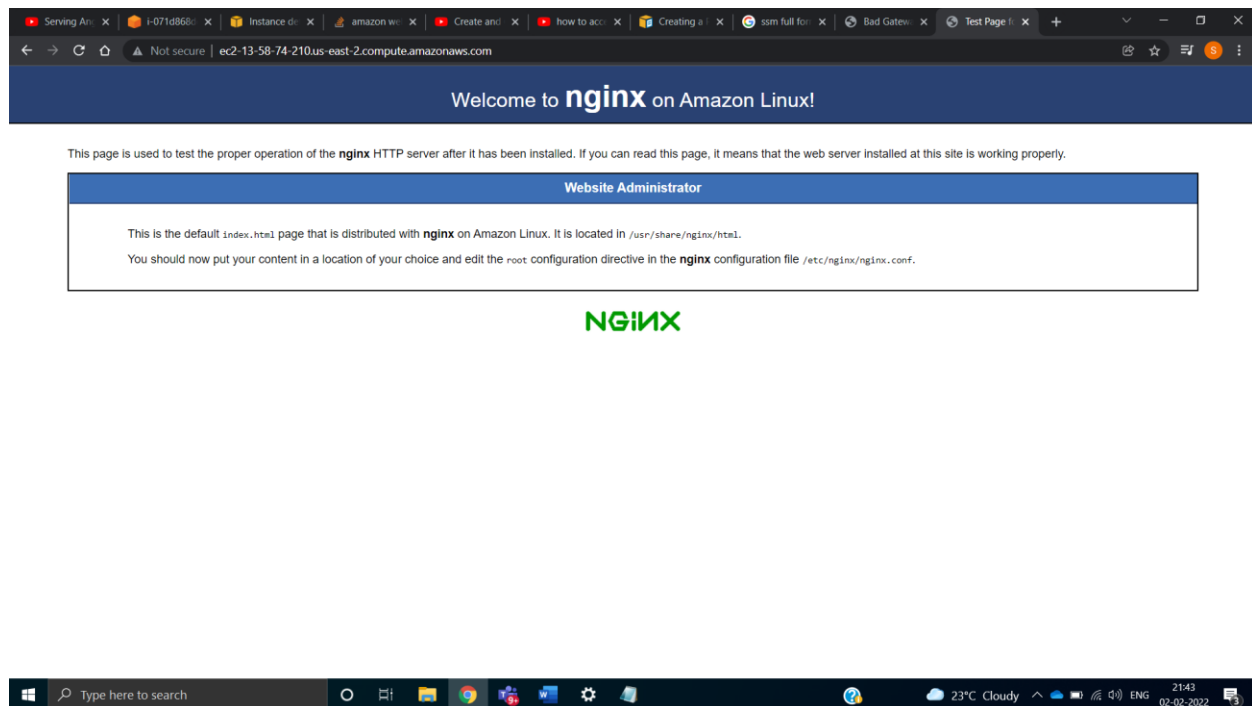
Serving An | i-071d868 | Instance de | amazon we | Create and | how to acc | Creating a | ssm full for | Bad Gatew | Test Page fo

Not secure | ec2-13-58-74-210.us-east-2.compute.amazonaws.com

Welcome to **nginx** on Amazon Linux!

This page is used to test the proper operation of the **nginx** HTTP server after it has been installed. If you can read this page, it means that the web server installed at this site is working properly.

Website Administrator

This is the default index.html page that is distributed with **nginx** on Amazon Linux. It is located in /usr/share/nginx/html.

You should now put your content in a location of your choice and edit the root configuration directive in the **nginx** configuration file /etc/nginx/nginx.conf.

NGINX

Type here to search

23°C Cloudy ENG 21:43 02-02-2022